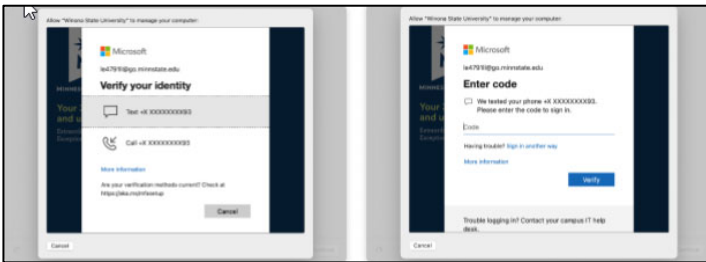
Allow "Winona State University" to manage your computer:

Microsoft

le4791@go.minnstate.edu

Verify your identity

Text +X XXXXXXXX93

Call +X XXXXXXXX93

More information

Are your verification methods current? Check at https://aka.ms/mfasetup

Cancel

Cancel

Allow "Winona State University" to manage your computer:

Microsoft

le4791@go.minnstate.edu

Enter code

We texted your phone +X XXXXXXXX93. Please enter the code to sign in.

Code

Having trouble? Sign in another way

More information

Verify

Trouble logging in? Contact your campus IT help desk.

Cancel